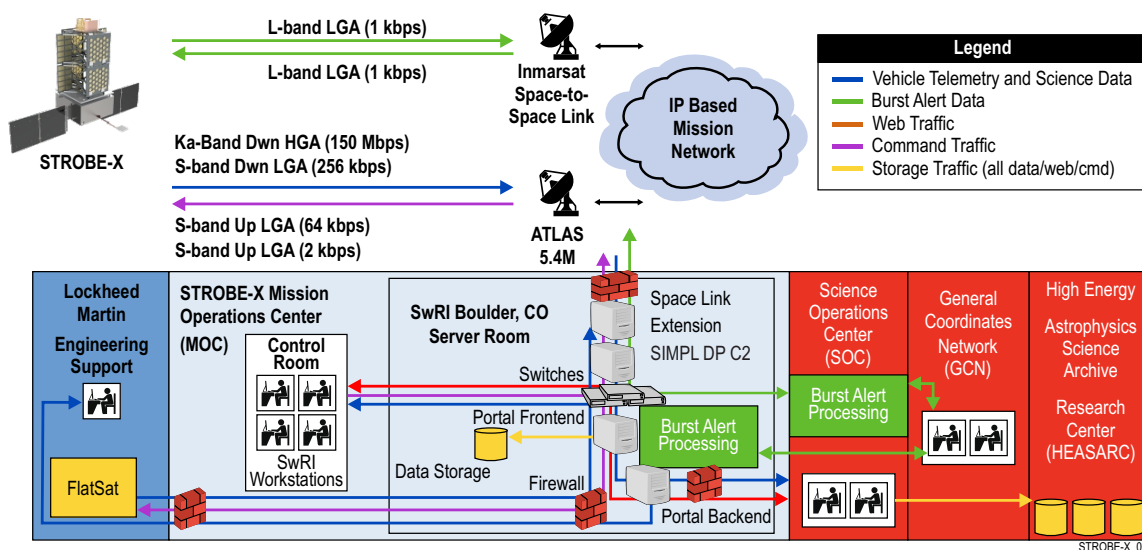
STROBE-X

L-band LGA (1 kbps)

L-band LGA (1 kbps)

Inmarsat Space-to-Space Link

IP Based Mission Network

Legend

Vehicle Telemetry and Science Data

Burst Alert Data

Web Traffic

Command Traffic

Storage Traffic (all data/web/cmd)

Ka-Band Dwn HGA (150 Mbps)
S-band Dwn LGA (256 kbps)

S-band Up LGA (64 kbps)
S-band Up LGA (2 kbps)

ATLAS 5.4M

Lockheed Martin Engineering Support

FlatSat

STROBE-X Mission Operations Center (MOC)

Control Room

SwRI Workstations

SwRI Boulder, CO Server Room

Space Link Extension

SIMPL DP C2

Switches

Portal Frontend

Data Storage

Firewall

Burst Alert Processing

Portal Backend

Science Operations Center (SOC)

Burst Alert Processing

General Coordinates Network (GCN)

High Energy Astrophysics Science Archive Research Center (HEASARC)

STROBE-X_0